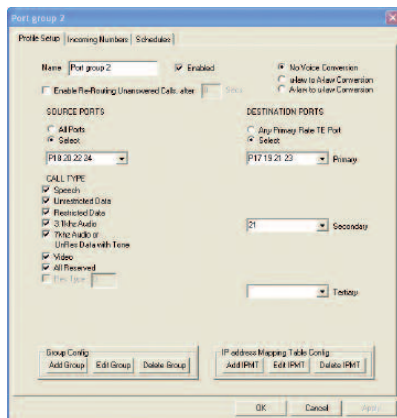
Port group 2

Profile Setup | Incoming Numbers | Schedules

Name Port group 2
Enabled
Enable Re-Routing Unanswered Calls after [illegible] Secs

No Voice Conversion
ulaw to A-law Conversion
A-law to u-law Conversion

SOURCE PORTS
All Ports
Select
P18 20 22 24

DESTINATION PORTS
Any Primary Rate TE Port
Select
P17 19 21 23 Primary

CALL TYPE
Speech
Unrestricted Data
Restricted Data
3.1khz Audio
7Khz Audio or UnRes Data with Tone
Video
All Reserved
Hex Type

21 Secondary

Tertiary

Group Config
Add Group | Edit Group | Delete Group

IP address Mapping Table Config
Add IPMT | Edit IPMT | Delete IPMT

OK | Cancel | Apply